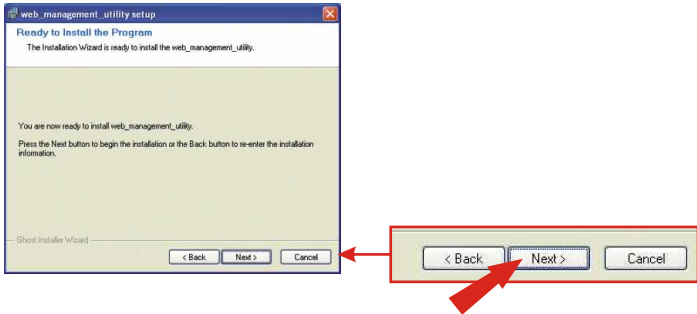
web_management_utility setup

Ready to Install the Program

The Installation Wizard is ready to install the web_management_utility.

You are now ready to install web_management_utility.

Press the Next button to begin the installation or the Back button to re-enter the installation information.

Ghost Installer Wizard

< Back Next > Cancel

< Back Next > Cancel